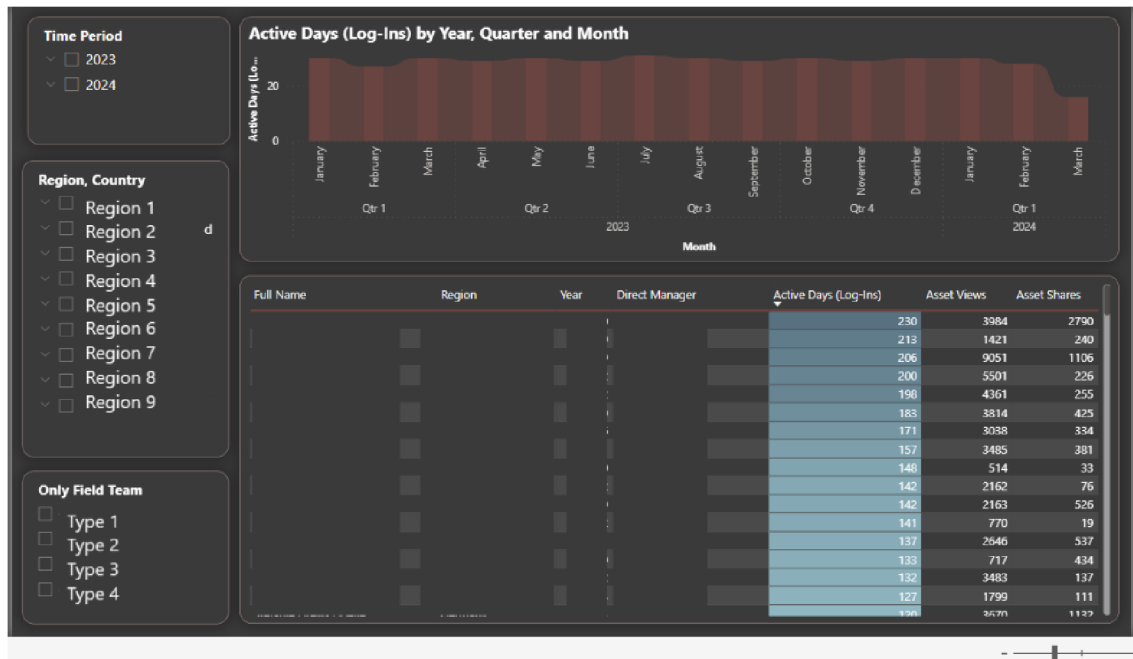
Time Period
2023
2024

Region, Country
Region 1
Region 2
Region 3
Region 4
Region 5
Region 6
Region 7
Region 8
Region 9

d

Only Field Team
Type 1
Type 2
Type 3
Type 4

Active Days (Log-Ins) by Year, Quarter and Month

Active Days (Lo...

20
0

January
February
March
April
May
June
July
August
September
October
November
December
January
February
March

Qtr 1
Qtr 2
Qtr 3
Qtr 4
Qtr 1

2023
2024

Month

| Full Name | Region | Year | Direct Manager | Active Days (Log-Ins) | Asset Views | Asset Shares |
|---|---|---|---|---|---|---|
| | | | | 230 | 3984 | 2790 |
| | | | | 213 | 1421 | 240 |
| | | | | 206 | 9051 | 1106 |
| | | | | 200 | 5501 | 226 |
| | | | | 198 | 4361 | 255 |
| | | | | 183 | 3814 | 425 |
| | | | | 171 | 3038 | 334 |
| | | | | 157 | 3485 | 381 |
| | | | | 148 | 514 | 33 |
| | | | | 142 | 2162 | 76 |
| | | | | 142 | 2163 | 526 |
| | | | | 141 | 770 | 19 |
| | | | | 137 | 2646 | 537 |
| | | | | 133 | 717 | 434 |
| | | | | 132 | 3483 | 137 |
| | | | | 127 | 1799 | 111 |
| | | | | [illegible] | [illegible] | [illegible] |